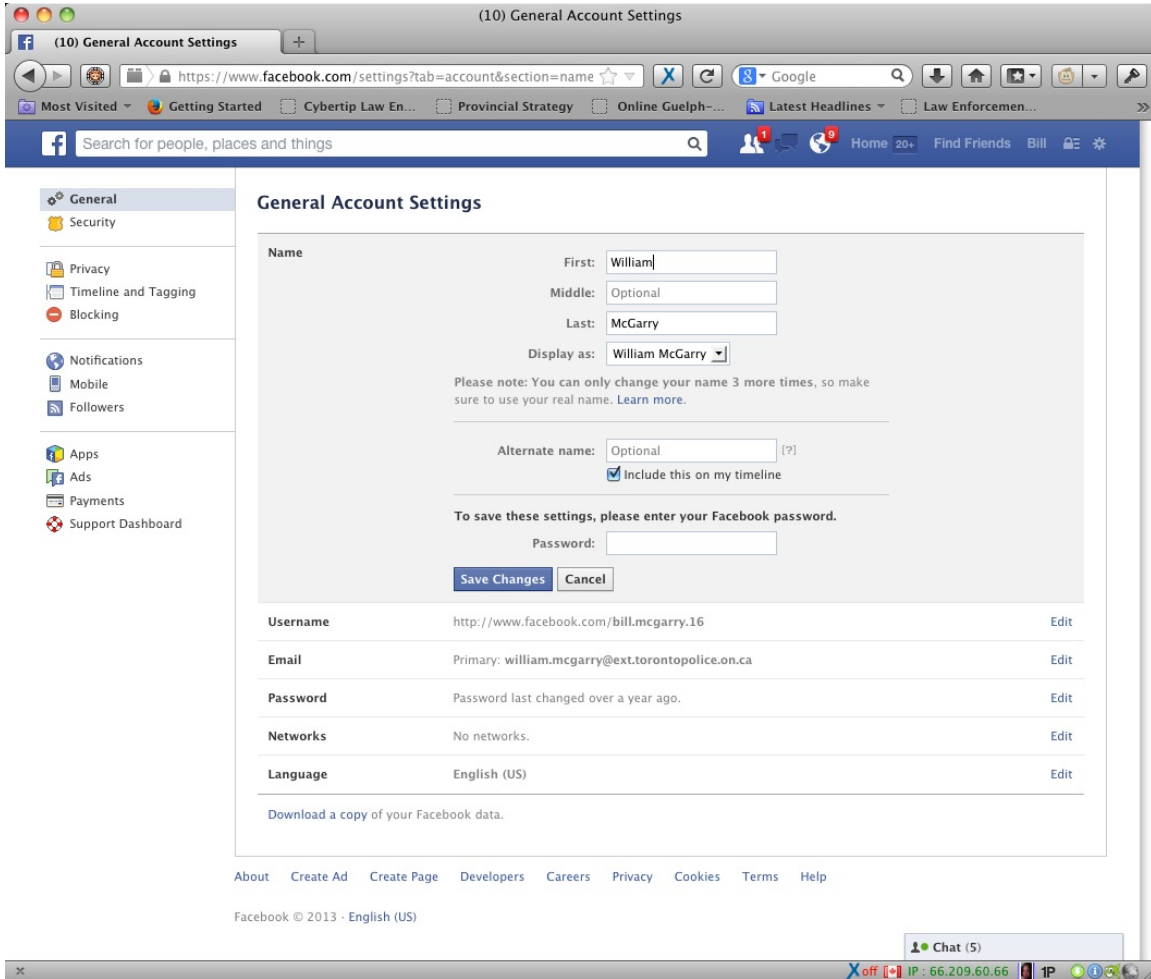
(10) General Account Settings

(10) General Account Settings

https://www.facebook.com/settings?tab=account&section=name

Google

Most Visited Getting Started Cybertip Law En... Provincial Strategy Online Guelph-... Latest Headlines Law Enforcemen...

Search for people, places and things

1 9 Home 20+ Find Friends Bill

General
Security

Privacy
Timeline and Tagging
Blocking

Notifications
Mobile
Followers

Apps
Ads
Payments
Support Dashboard

General Account Settings

Name

First: William
Middle: Optional
Last: McGarry
Display as: William McGarry

Please note: You can only change your name 3 more times, so make sure to use your real name. Learn more.

Alternate name: Optional [?]
Include this on my timeline

To save these settings, please enter your Facebook password.
Password:

Save Changes Cancel

| Username | http://www.facebook.com/bill.mcgarry.16 | Edit |
|---|---|---|
| Email | Primary: william.mcgarry@ext.torontopolice.on.ca | Edit |
| Password | Password last changed over a year ago. | Edit |
| Networks | No networks. | Edit |
| Language | English (US) | Edit |

Download a copy of your Facebook data.

About Create Ad Create Page Developers Careers Privacy Cookies Terms Help

Facebook © 2013 · English (US)

Chat (5)

Xoff IP : 66.209.60.66 1P